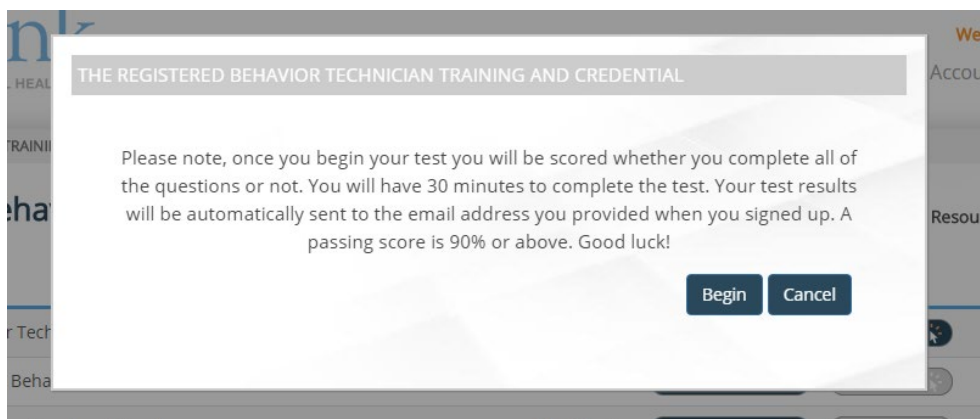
nk
HEAL
We
Accou
TRAINI
eha
Resou
Tech
Beha

THE REGISTERED BEHAVIOR TECHNICIAN TRAINING AND CREDENTIAL

Please note, once you begin your test you will be scored whether you complete all of the questions or not. You will have 30 minutes to complete the test. Your test results will be automatically sent to the email address you provided when you signed up. A passing score is 90% or above. Good luck!

Begin
Cancel